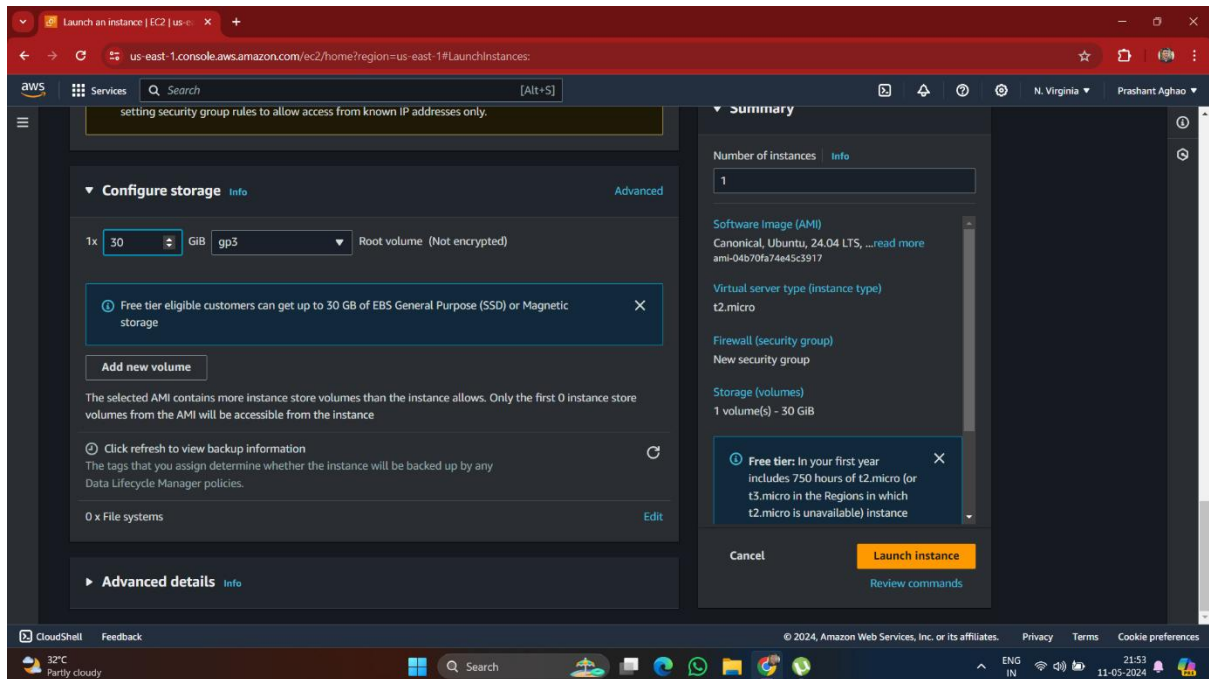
Launch an instance | EC2 | us-e...

us-east-1.console.aws.amazon.com/ec2/home?region=us-east-1#LaunchInstances:

aws Services Search [Alt+S] N. Virginia ▼ Prashant Aghao ▼

setting security group rules to allow access from known IP addresses only.

▼ Configure storage Info Advanced

1x 30 GiB gp3 Root volume (Not encrypted)

Free tier eligible customers can get up to 30 GB of EBS General Purpose (SSD) or Magnetic storage

Add new volume

The selected AMI contains more instance store volumes than the instance allows. Only the first 0 instance store volumes from the AMI will be accessible from the instance

Click refresh to view backup information
The tags that you assign determine whether the instance will be backed up by any Data Lifecycle Manager policies.

0 x File systems Edit

▶ Advanced details Info

▼ Summary

Number of instances Info

1

Software Image (AMI)
Canonical, Ubuntu, 24.04 LTS, ...read more
ami-04b70fa74e45c3917

Virtual server type (instance type)
t2.micro

Firewall (security group)
New security group

Storage (volumes)
1 volume(s) - 30 GiB

Free tier: In your first year includes 750 hours of t2.micro (or t3.micro in the Regions in which t2.micro is unavailable) instance

Cancel Launch instance

Review commands

CloudShell Feedback © 2024, Amazon Web Services, Inc. or its affiliates. Privacy Terms Cookie preferences

32°C Partly cloudy Search ENG IN 21:53 11-05-2024